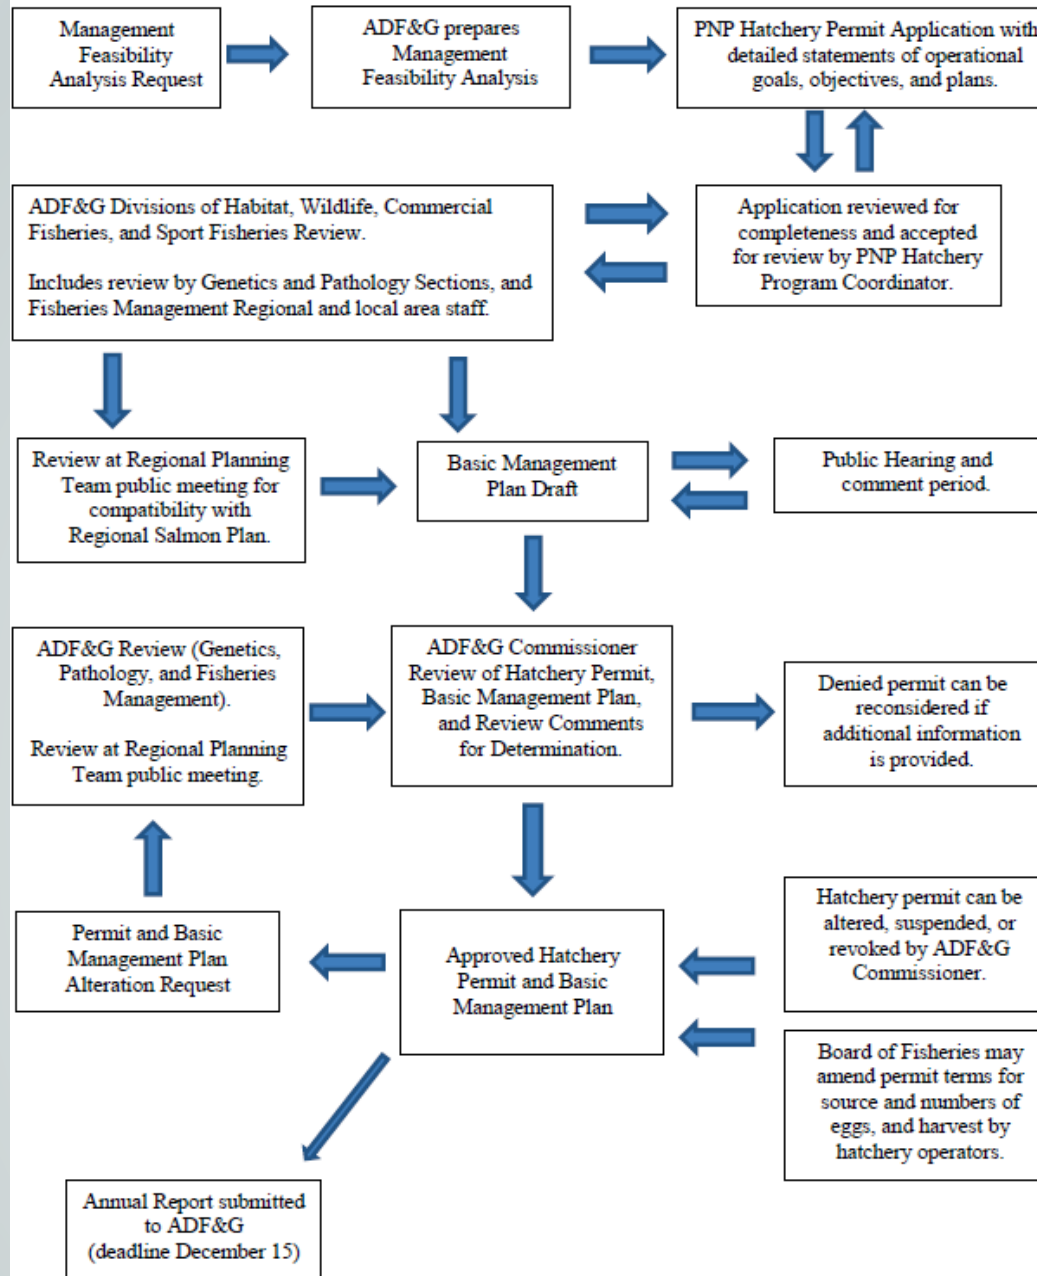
Management Feasibility Analysis Request

ADF&G prepares Management Feasibility Analysis

PNP Hatchery Permit Application with detailed statements of operational goals, objectives, and plans.

ADF&G Divisions of Habitat, Wildlife, Commercial Fisheries, and Sport Fisheries Review.

Includes review by Genetics and Pathology Sections, and Fisheries Management Regional and local area staff.

Application reviewed for completeness and accepted for review by PNP Hatchery Program Coordinator.

Review at Regional Planning Team public meeting for compatibility with Regional Salmon Plan.

Basic Management Plan Draft

Public Hearing and comment period.

ADF&G Review (Genetics, Pathology, and Fisheries Management).

Review at Regional Planning Team public meeting.

ADF&G Commissioner Review of Hatchery Permit, Basic Management Plan, and Review Comments for Determination.

Denied permit can be reconsidered if additional information is provided.

Hatchery permit can be altered, suspended, or revoked by ADF&G Commissioner.

Permit and Basic Management Plan Alteration Request

Approved Hatchery Permit and Basic Management Plan

Board of Fisheries may amend permit terms for source and numbers of eggs, and harvest by hatchery operators.

Annual Report submitted to ADF&G (deadline December 15)